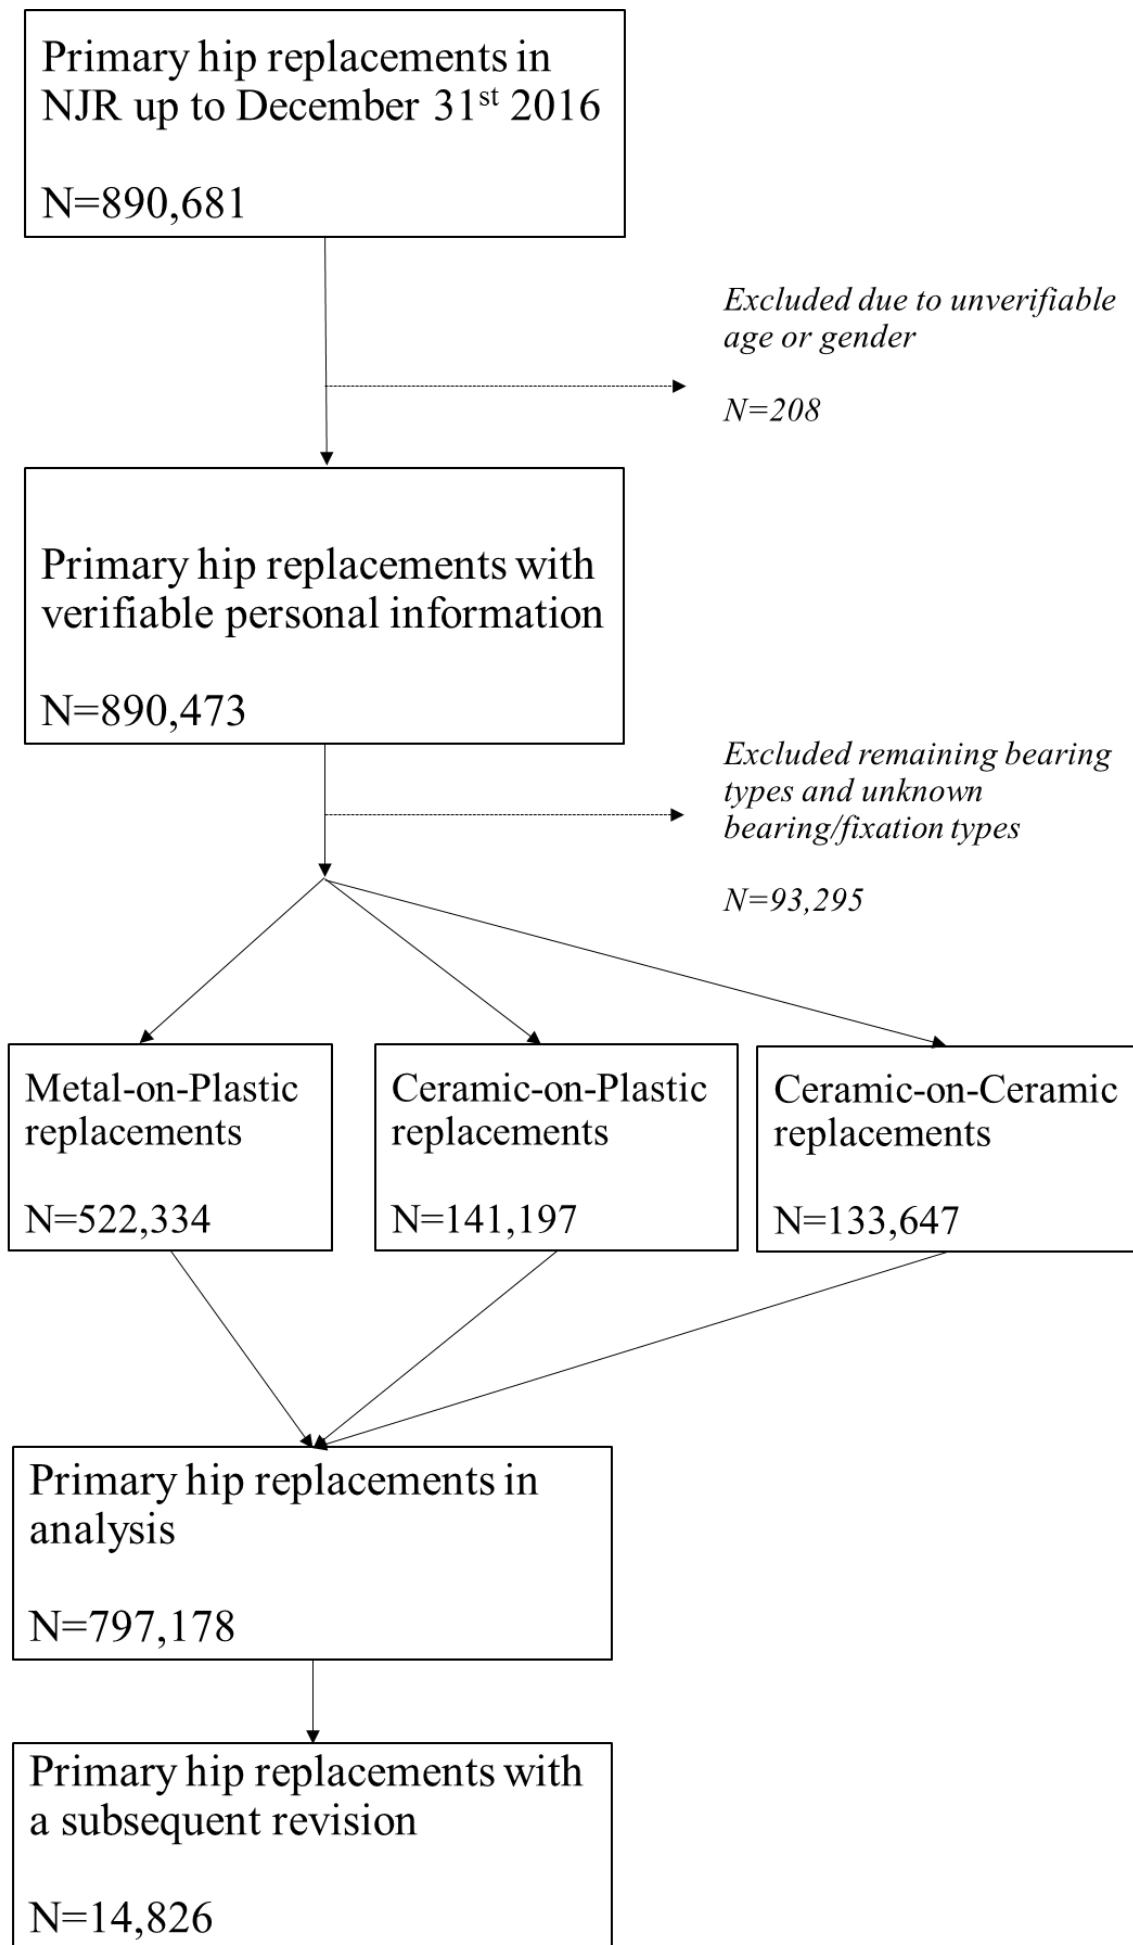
Primary hip replacements in NJR up to December 31$^{st}$ 2016

N=890,681

Excluded due to unverifiable age or gender

N=208

Primary hip replacements with verifiable personal information

N=890,473

Excluded remaining bearing types and unknown bearing/fixation types

N=93,295

Metal-on-Plastic replacements

N=522,334

Ceramic-on-Plastic replacements

N=141,197

Ceramic-on-Ceramic replacements

N=133,647

Primary hip replacements in analysis

N=797,178

Primary hip replacements with a subsequent revision

N=14,826